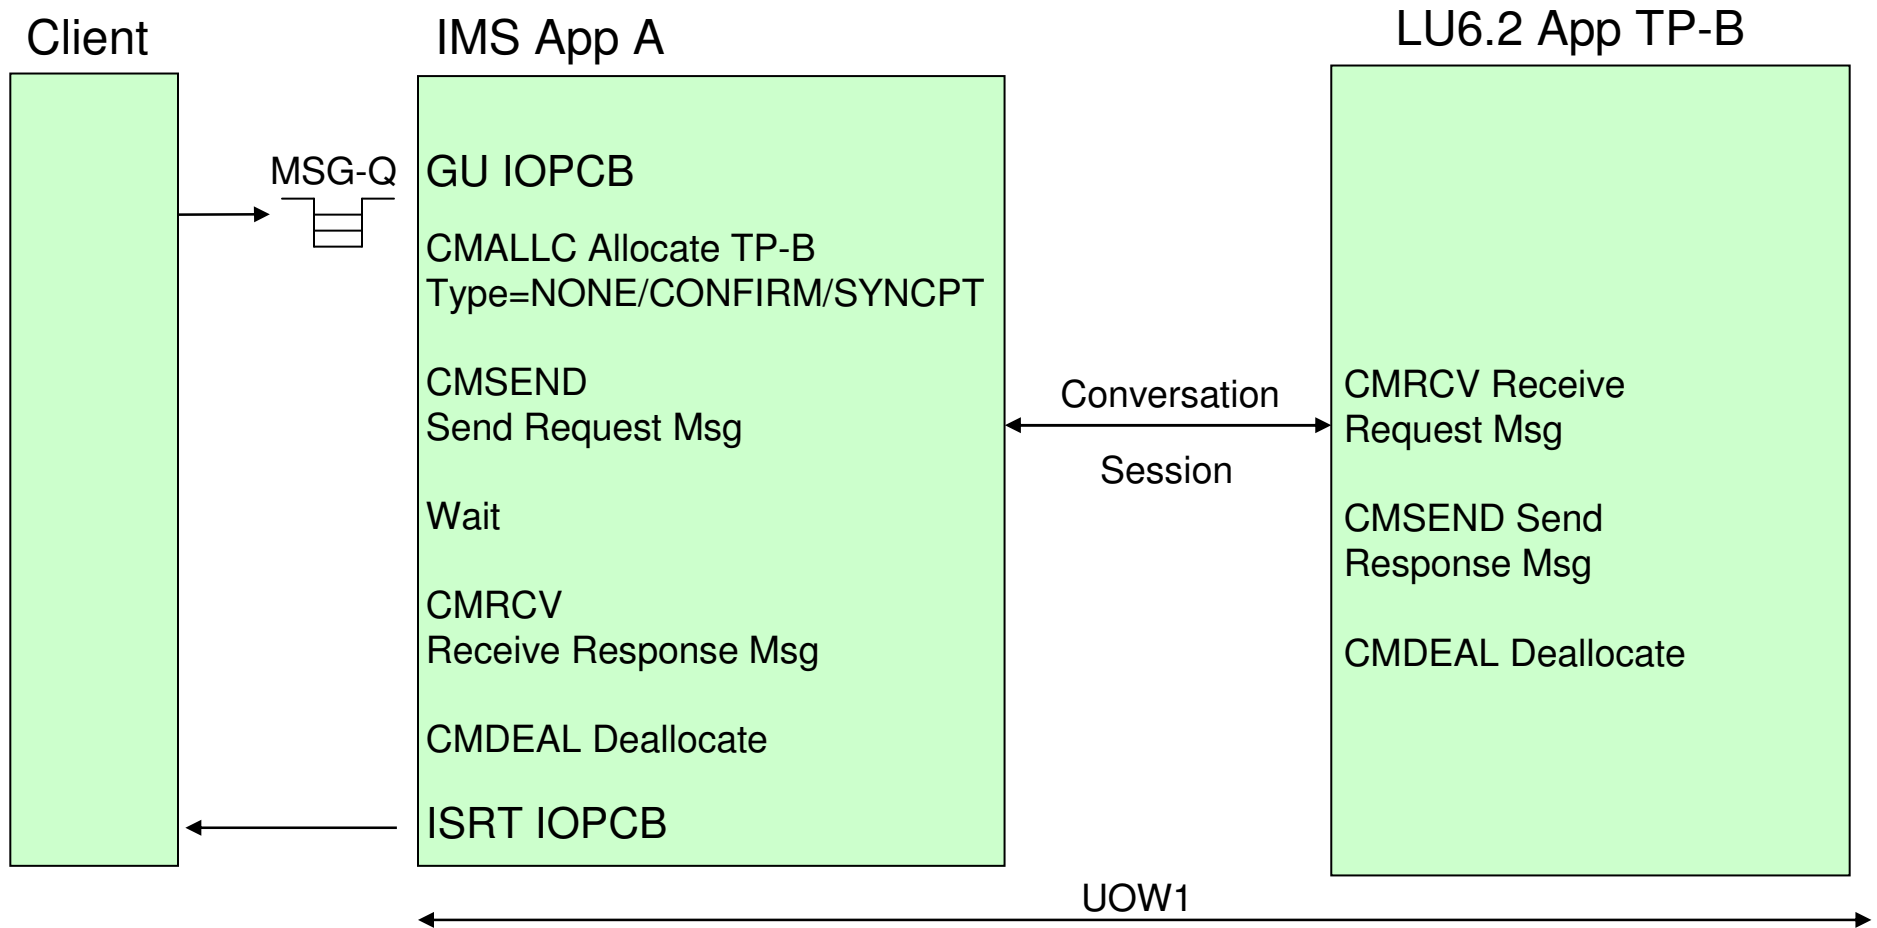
Client

IMS App A

LU6.2 App TP-B

MSG-Q

GU IOPCB

CMALLC Allocate TP-B
Type=NONE/CONFIRM/SYNCPT

CMSEND
Send Request Msg

Wait

CMRCV
Receive Response Msg

CMDEAL Deallocate

ISRT IOPCB

Conversation

Session

CMRCV Receive
Request Msg

CMSEND Send
Response Msg

CMDEAL Deallocate

UOW1